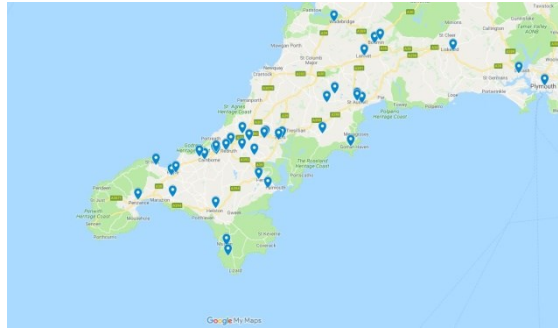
Wadebridge
Bodmin
Mawgan Porth
St Columb Major
Liskeard
Callington
Saltash
St Cleer
Lostwithiel
Plymouth
St Germans
Newquay
Crantock
St Austell
St Agnes Heritage Coast
Fowey
Looe
Perranporth
St Agnes
Truro
Redruth
Camborne
Mevagissey
The Roseland Heritage Coast
St Ives
Hayle
Penzance
Marazion
Falmouth
Helston
St Just
Pendeen
Penwith Heritage Coast
Mousehole
Sennen
Porthcurno
Mullion
St Keverne
Coverack
Lizard
Google My Maps